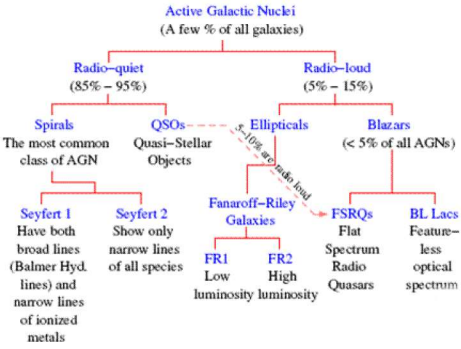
Active Galactic Nuclei
(A few % of all galaxies)

Radio–quiet
(85% – 95%)

Radio–loud
(5% – 15%)

Spirals
The most common class of AGN

QSOs
Quasi–Stellar Objects

5–10% are radio loud

Ellipticals

Blazars
(< 5% of all AGNs)

Seyfert 1
Have both broad lines (Balmer Hyd. lines) and narrow lines of ionized metals

Seyfert 2
Show only narrow lines of all species

Fanaroff–Riley Galaxies

FR1
Low luminosity

FR2
High luminosity

FSRQs
Flat Spectrum Radio Quasars

BL Lacs
Feature–less optical spectrum